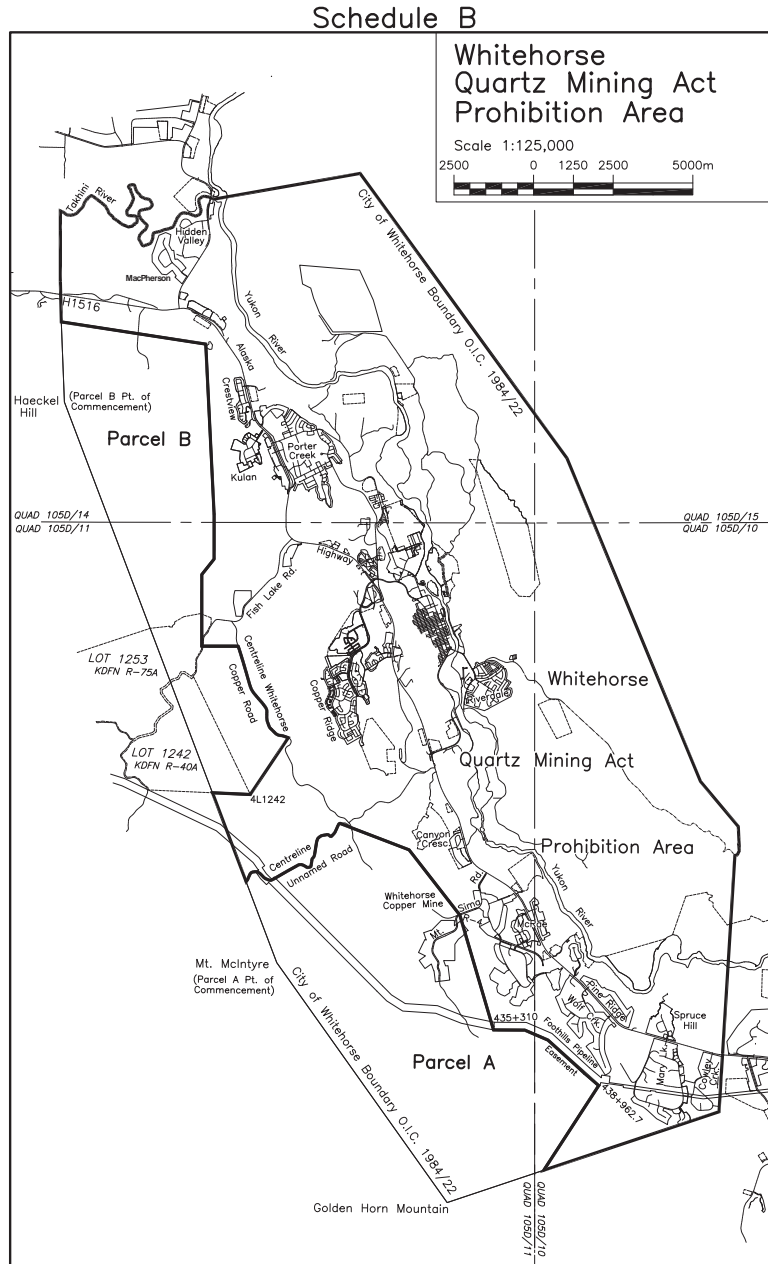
Schedule B

Whitehorse
Quartz Mining Act
Prohibition Area

Scale 1:125,000
2500 0 1250 2500 5000m

Takhini River
Hidden Valley
MacPherson
H1516
Yukon River
City of Whitehorse Boundary O.I.C. 1984/22
Alaska
Crestview
Haeckel Hill
(Parcel B Pt. of Commencement)
Parcel B
Porter Creek
Kulan
QUAD 105D/14
QUAD 105D/11
QUAD 105D/15
QUAD 105D/10
Highway
Fish Lake Rd.
LOT 1253
KDFN R-75A
Copper Road
Centreline Whitehorse
Copper Ridge
Riverdale
Whitehorse
LOT 1242
KDFN R-40A
Quartz Mining Act
4L1242
Canyon Cresc.
Prohibition Area
Centreline
Unnamed Road
Rd.
Whitehorse Copper Mine
Sima
Mt.
Yukon River
Mt. McIntyre
(Parcel A Pt. of Commencement)
Pine Ridge
Wolf Cr.
Spruce Hill
City of Whitehorse Boundary O.I.C. 1984/22
435+310
Foothills Pipeline
Easement
Parcel A
438+962.7
Mary L.
Cowley Crk.
Golden Horn Mountain
QUAD 105D/10
QUAD 105D/11